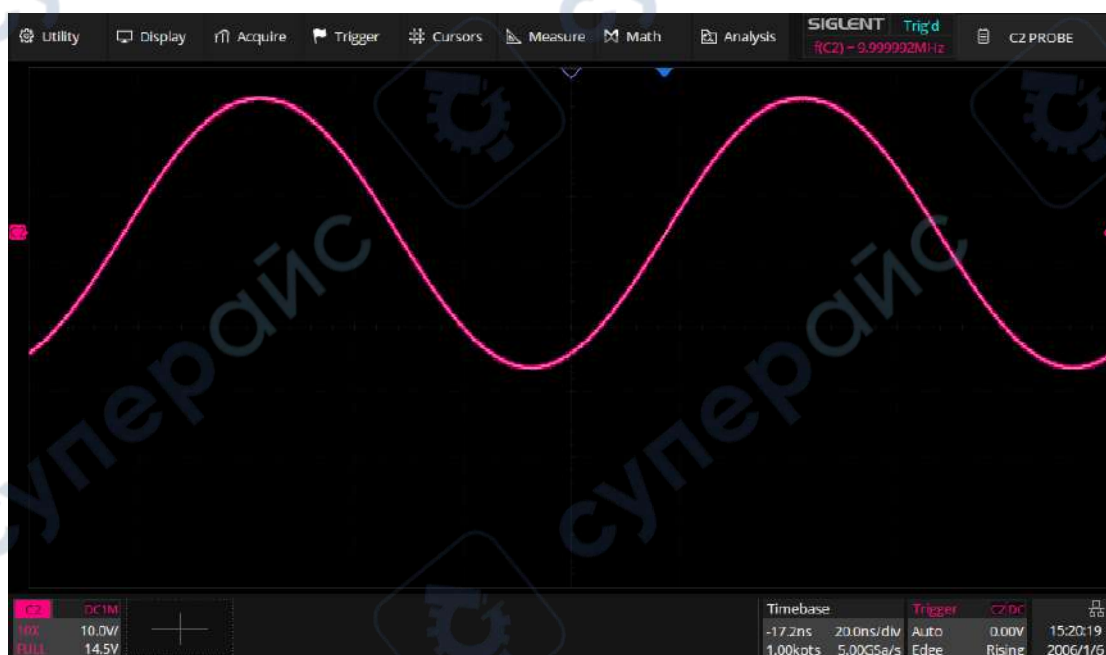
Utility Display Acquire Trigger Cursors Measure Math Analysis SIGLENT Trig'd f(C2) = 9.999992MHz C2 PROBE

C2

cynepaйc cynepaйc

C2 DC1M
10X 10.0V/
FULL 14.5V

Timebase Trigger C2 DC
-17.2ns 20.0ns/div Auto 0.00V
1.00kpts 5.00GSa/s Edge Rising

15:20:19
2006/1/6